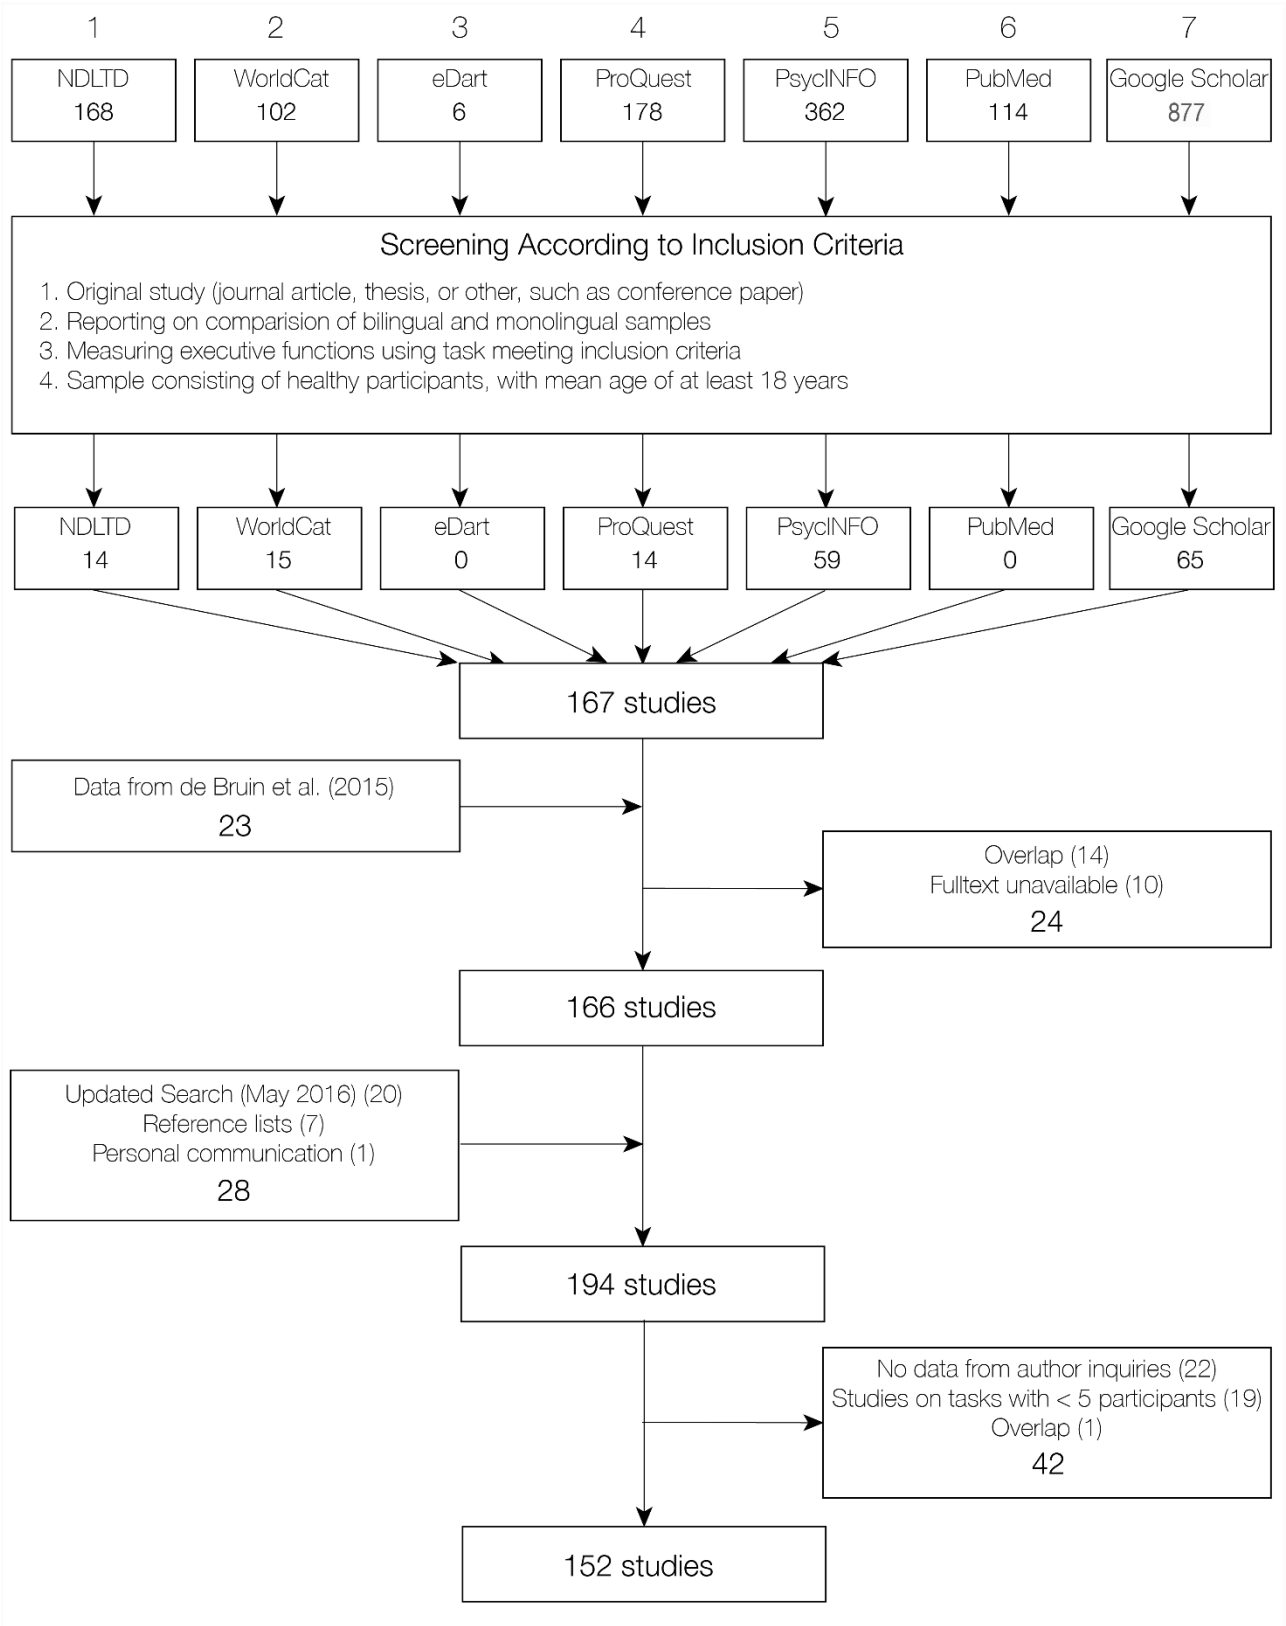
1 2 3 4 5 6 7

NDLTD 168

WorldCat 102

eDart 6

ProQuest 178

PsycINFO 362

PubMed 114

Google Scholar 877

Screening According to Inclusion Criteria

1. Original study (journal article, thesis, or other, such as conference paper)
2. Reporting on comparision of bilingual and monolingual samples
3. Measuring executive functions using task meeting inclusion criteria
4. Sample consisting of healthy participants, with mean age of at least 18 years

NDLTD 14

WorldCat 15

eDart 0

ProQuest 14

PsycINFO 59

PubMed 0

Google Scholar 65

167 studies

Data from de Bruin et al. (2015)
23

Overlap (14)
Fulltext unavailable (10)
24

166 studies

Updated Search (May 2016) (20)
Reference lists (7)
Personal communication (1)
28

194 studies

No data from author inquiries (22)
Studies on tasks with < 5 participants (19)
Overlap (1)
42

152 studies